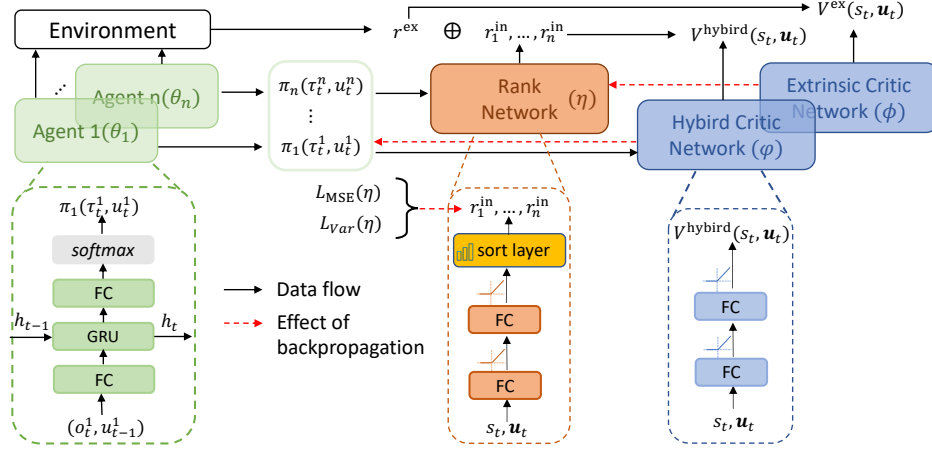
Environment

$r^{\text{ex}}$ $\oplus$ $r_1^{\text{in}}, \dots, r_n^{\text{in}}$

$V^{\text{hybird}}(s_t, \boldsymbol{u}_t)$

$V^{\text{ex}}(s_t, \boldsymbol{u}_t)$

Agent n($\theta_n$)

Agent 1($\theta_1$)

$\pi_n(\tau_t^n, u_t^n)$

$\vdots$

$\pi_1(\tau_t^1, u_t^1)$

Rank Network ($\eta$)

Hybird Critic Network ($\varphi$)

Extrinsic Critic Network ($\phi$)

$\pi_1(\tau_t^1, u_t^1)$

softmax

FC

$h_{t-1}$

GRU

$h_t$

FC

$(o_t^1, u_{t-1}^1)$

$L_{\text{MSE}}(\eta)$

$L_{Var}(\eta)$

Data flow

Effect of backpropagation

$r_1^{\text{in}}, \dots, r_n^{\text{in}}$

sort layer

FC

FC

$s_t, \boldsymbol{u}_t$

$V^{\text{hybird}}(s_t, \boldsymbol{u}_t)$

FC

FC

$s_t, \boldsymbol{u}_t$